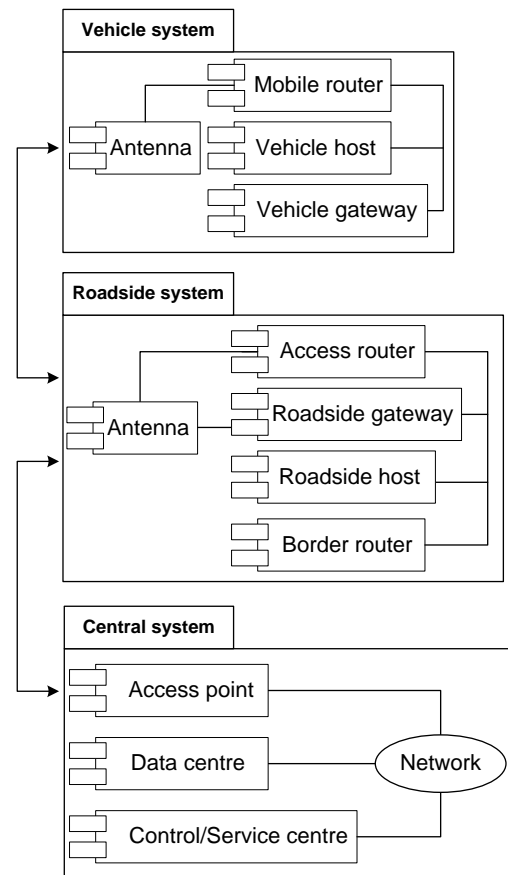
Vehicle system

Mobile router
Antenna
Vehicle host
Vehicle gateway

Roadside system

Access router
Antenna
Roadside gateway
Roadside host
Border router

Central system

Access point
Data centre
Network
Control/Service centre